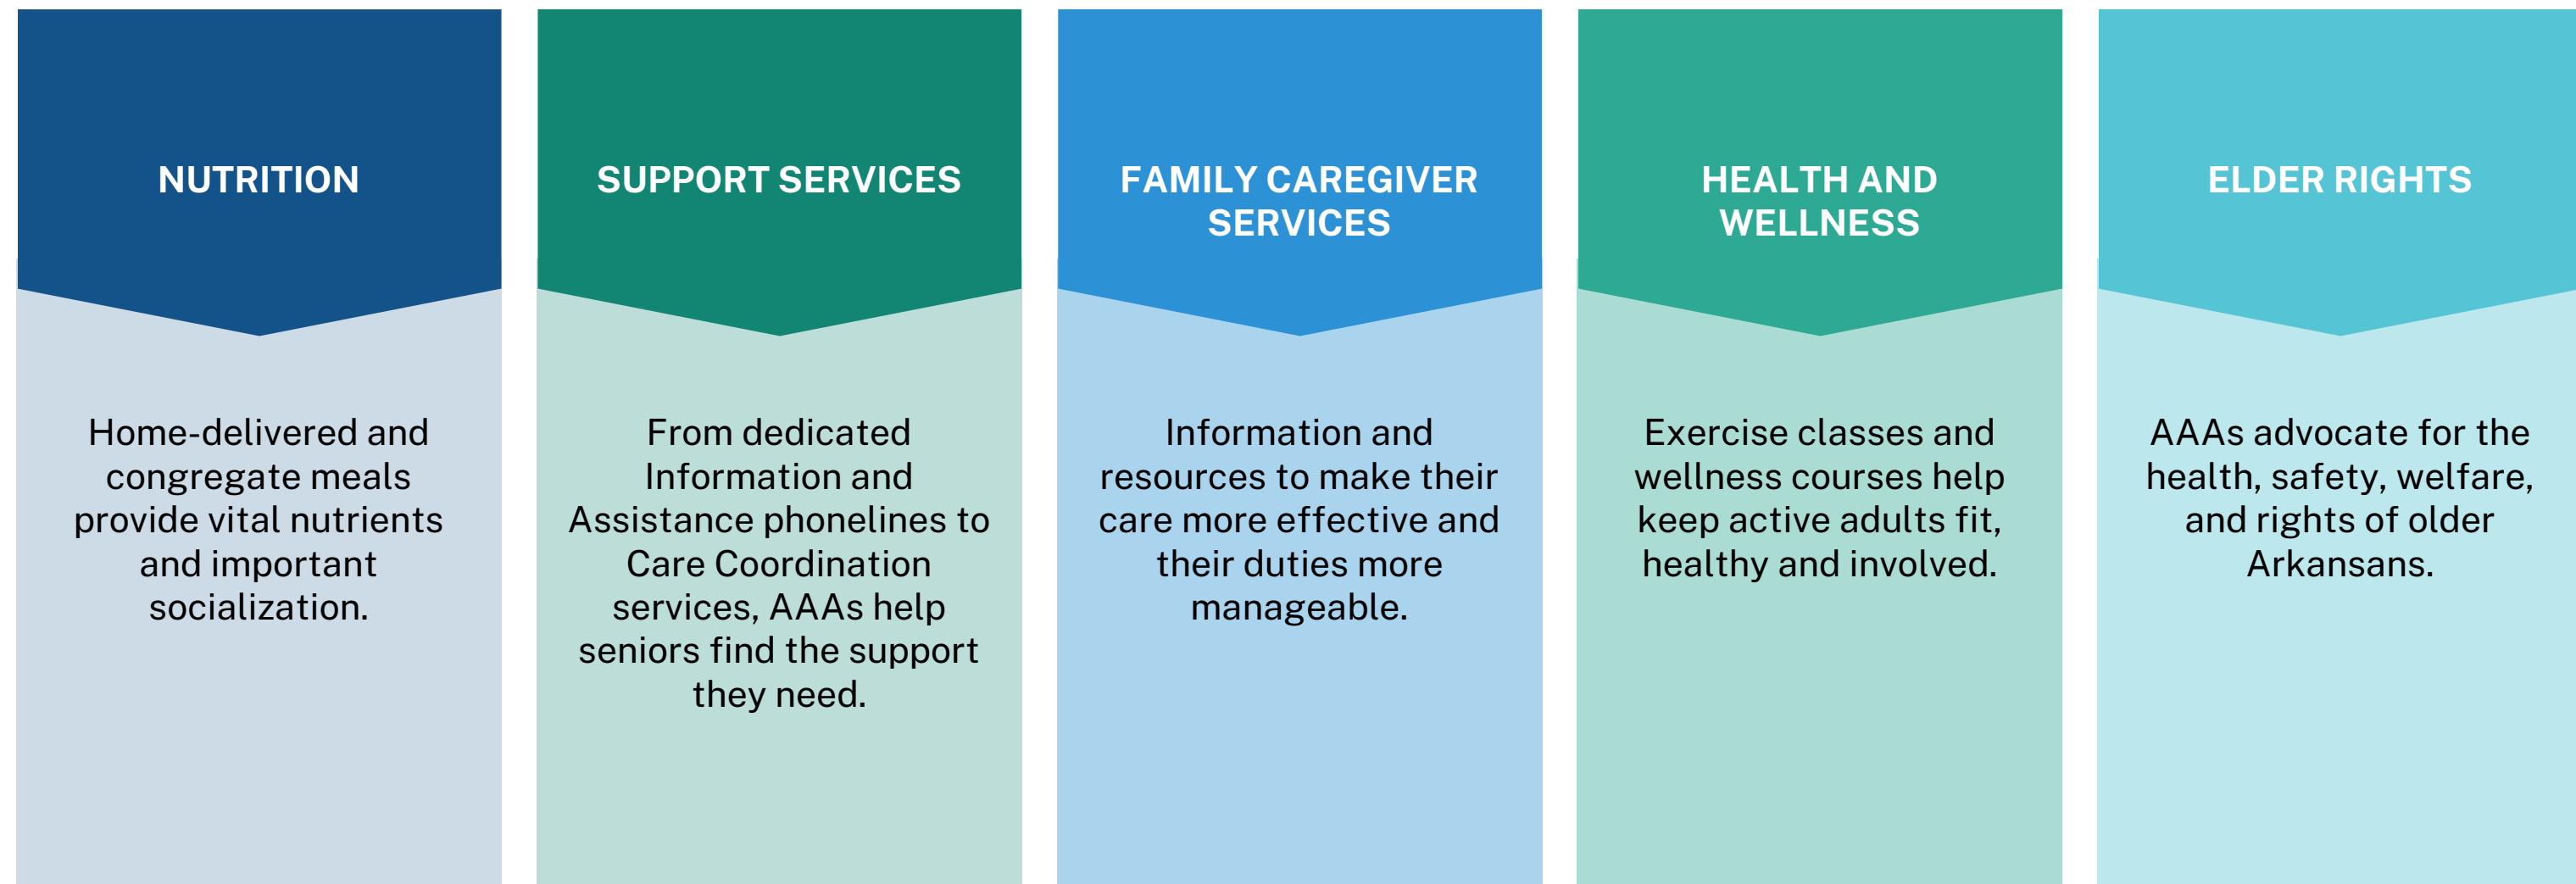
NUTRITION

Home-delivered and congregate meals provide vital nutrients and important socialization.

SUPPORT SERVICES

From dedicated Information and Assistance phonelines to Care Coordination services, AAAs help seniors find the support they need.

FAMILY CAREGIVER SERVICES

Information and resources to make their care more effective and their duties more manageable.

HEALTH AND WELLNESS

Exercise classes and wellness courses help keep active adults fit, healthy and involved.

ELDER RIGHTS

AAAs advocate for the health, safety, welfare, and rights of older Arkansans.